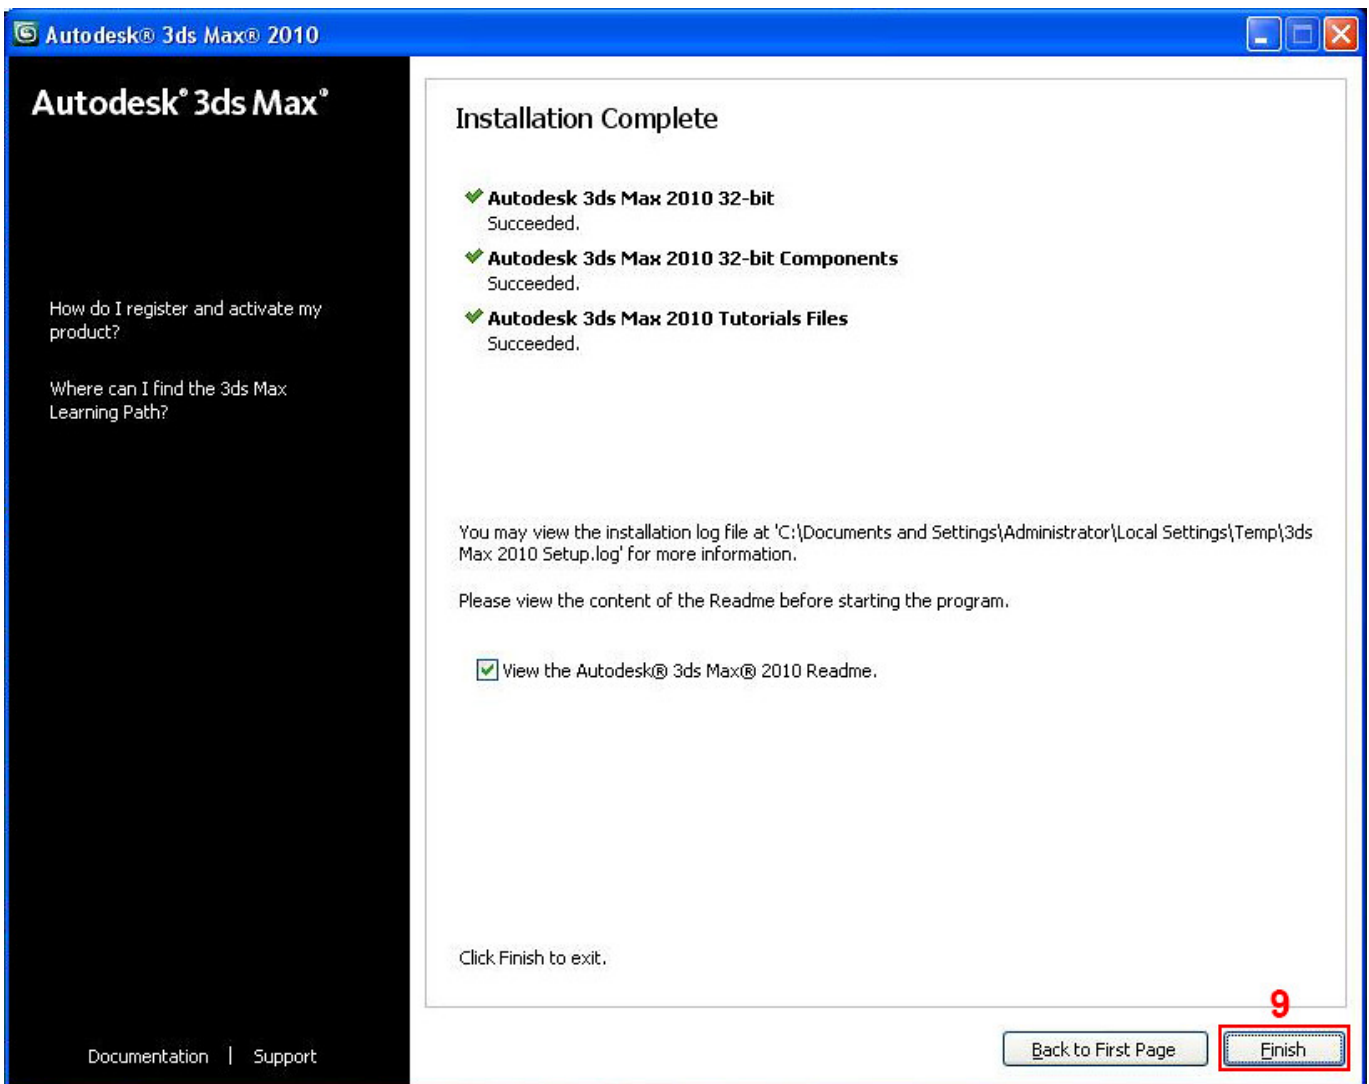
Autodesk® 3ds Max® 2010

Autodesk® 3ds Max®

How do I register and activate my product?

Where can I find the 3ds Max Learning Path?

Documentation | Support

Installation Complete

Autodesk 3ds Max 2010 32-bit
Succeeded.

Autodesk 3ds Max 2010 32-bit Components
Succeeded.

Autodesk 3ds Max 2010 Tutorials Files
Succeeded.

You may view the installation log file at 'C:\Documents and Settings\Administrator\Local Settings\Temp\3ds Max 2010 Setup.log' for more information.

Please view the content of the Readme before starting the program.

View the Autodesk® 3ds Max® 2010 Readme.

Click Finish to exit.

9

Back to First Page

Finish